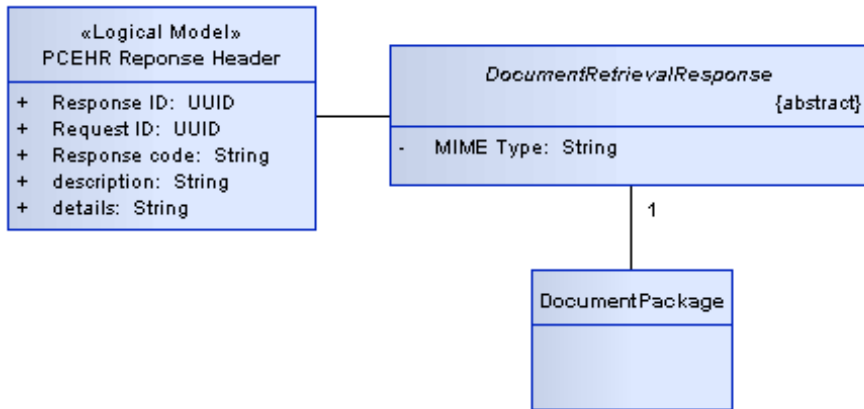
«Logical Model»
PCEHR Reponse Header

+ Response ID: UUID
+ Request ID: UUID
+ Response code: String
+ description: String
+ details: String

DocumentRetrievalResponse
{abstract}

- MIME Type: String

1

DocumentPackage